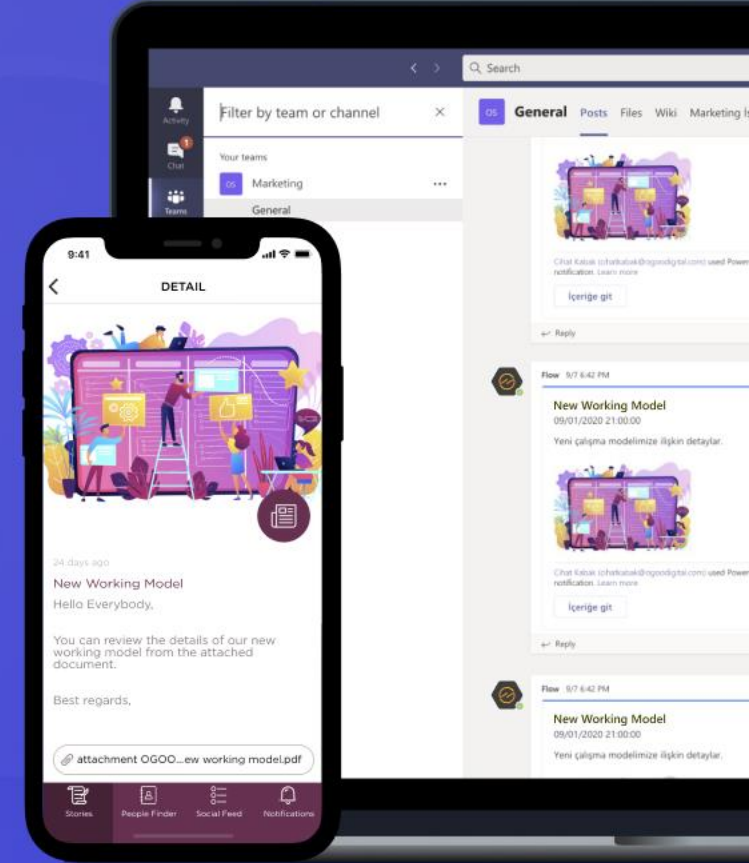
Search

Activity

1
Chat

Teams

Filter by team or channel

Your teams

OS Marketing ...

General

OS General Posts Files Wiki Marketing İş

Cihat Kabak (cihatkabak@ogoodigital.com) used Power notification. Learn more

İçeriğe git

Reply

Flow 9/7 6:42 PM

New Working Model
09/01/2020 21:00:00

Yeni çalışma modelimize ilişkin detaylar.

Cihat Kabak (cihatkabak@ogoodigital.com) used Power notification. Learn more

İçeriğe git

Reply

Flow 9/7 6:42 PM

New Working Model
09/01/2020 21:00:00

Yeni çalışma modelimize ilişkin detaylar.

9:41

DETAIL

24 days ago

New Working Model

Hello Everybody,

You can review the details of our new working model from the attached document.

Best regards,

attachment OGOO...ew working model.pdf

Stories People Finder Social Feed Notifications